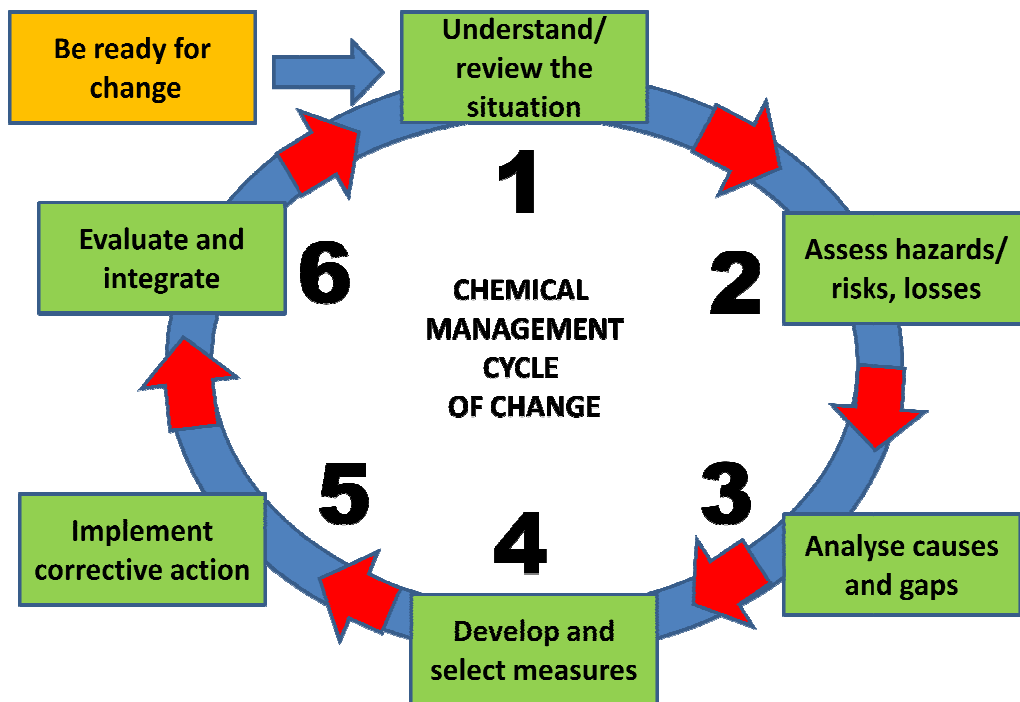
Be ready for change

Understand/ review the situation

1

Assess hazards/ risks, losses

2

CHEMICAL MANAGEMENT CYCLE OF CHANGE

3

Analyse causes and gaps

4

Develop and select measures

5

Implement corrective action

6

Evaluate and integrate